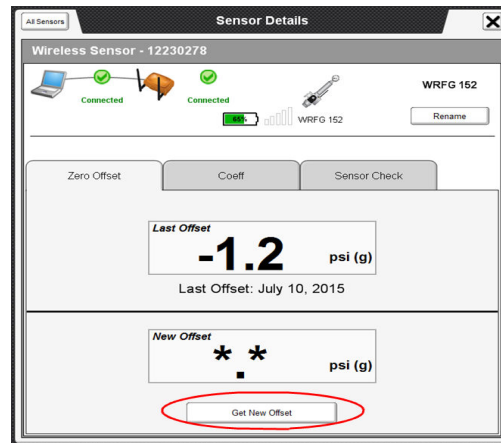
All Sensors

Sensor Details

X

Wireless Sensor - 12230278

Connected

Connected

WRFG 152

85%

WRFG 152

Rename

Zero Offset

Coeff

Sensor Check

Last Offset

-1.2

psi (g)

Last Offset: July 10, 2015

New Offset

*.*

psi (g)

Get New Offset